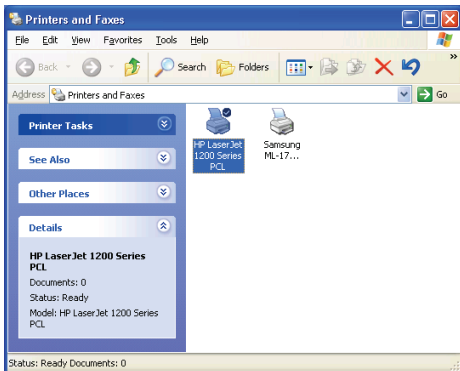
Printers and Faxes

File Edit View Favorites Tools Help

Back Search Folders

Address Printers and Faxes Go

Printer Tasks

See Also

Other Places

Details

HP LaserJet 1200 Series PCL

Documents: 0

Status: Ready

Model: HP LaserJet 1200 Series PCL

HP LaserJet 1200 Series PCL

Samsung ML-17...

Status: Ready Documents: 0